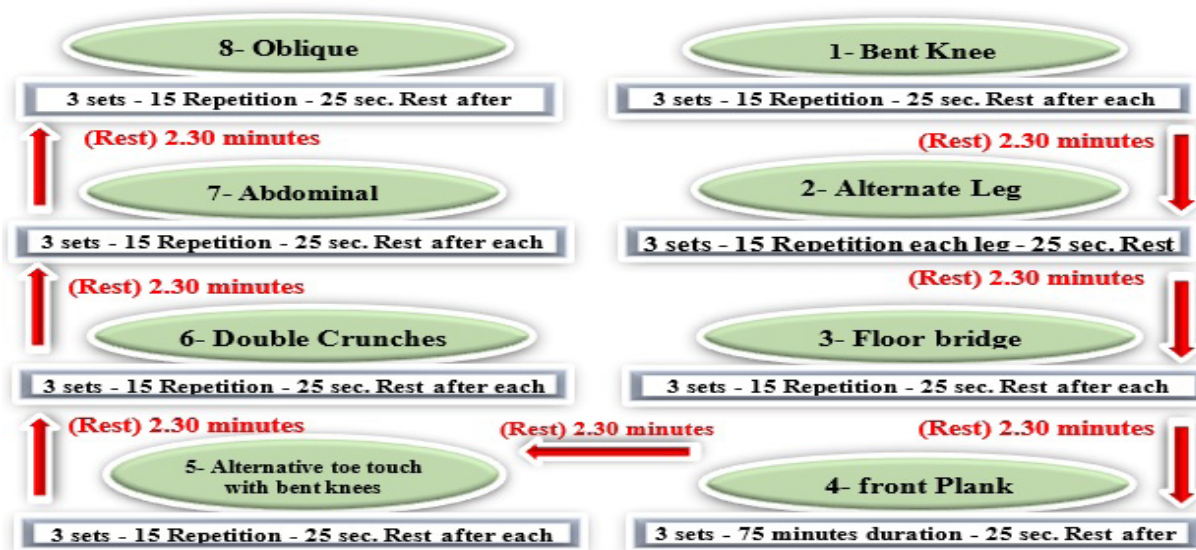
1- Bent Knee

3 sets - 15 Repetition - 25 sec. Rest after each

(Rest) 2.30 minutes

2- Alternate Leg

3 sets - 15 Repetition each leg - 25 sec. Rest

(Rest) 2.30 minutes

3- Floor bridge

3 sets - 15 Repetition - 25 sec. Rest after each

(Rest) 2.30 minutes

4- front Plank

3 sets - 75 minutes duration - 25 sec. Rest after

(Rest) 2.30 minutes

5- Alternative toe touch with bent knees

3 sets - 15 Repetition - 25 sec. Rest after each

(Rest) 2.30 minutes

6- Double Crunches

3 sets - 15 Repetition - 25 sec. Rest after each

(Rest) 2.30 minutes

7- Abdominal

3 sets - 15 Repetition - 25 sec. Rest after each

(Rest) 2.30 minutes

8- Oblique

3 sets - 15 Repetition - 25 sec. Rest after